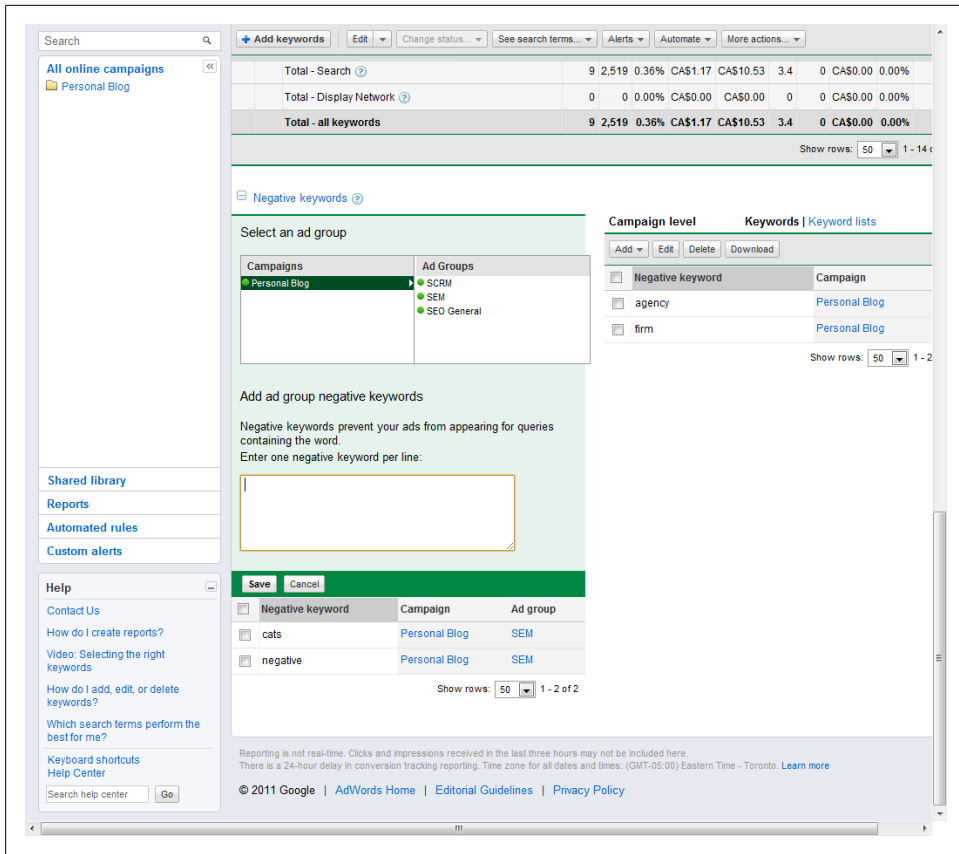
Search

All online campaigns
Personal Blog

+ Add keywords | Edit | Change status... | See search terms... | Alerts | Automate | More actions...

| | | | | | | | | |
|---|---|---|---|---|---|---|---|---|
| Total - Search | 9 | 2,519 | 0.36% | CA$1.17 | CA$10.53 | 3.4 | 0 | CA$0.00 | 0.00% |
| Total - Display Network | 0 | 0 | 0.00% | CA$0.00 | CA$0.00 | 0 | 0 | CA$0.00 | 0.00% |
| Total - all keywords | 9 | 2,519 | 0.36% | CA$1.17 | CA$10.53 | 3.4 | 0 | CA$0.00 | 0.00% |

Show rows: 50 1 - 14 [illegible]

Negative keywords

Select an ad group

| Campaigns | Ad Groups |
|---|---|
| Personal Blog | SCRM |
| | SEM |
| | SEO General |

Add ad group negative keywords

Negative keywords prevent your ads from appearing for queries containing the word.
Enter one negative keyword per line:

Save Cancel

| Negative keyword | Campaign | Ad group |
|---|---|---|
| cats | Personal Blog | SEM |
| negative | Personal Blog | SEM |

Show rows: 50 1 - 2 of 2

Campaign level Keywords | Keyword lists

Add | Edit | Delete | Download

| Negative keyword | Campaign |
|---|---|
| agency | Personal Blog |
| firm | Personal Blog |

Show rows: 50 1 - 2

Shared library
Reports
Automated rules
Custom alerts

Help
Contact Us
How do I create reports?
Video: Selecting the right keywords
How do I add, edit, or delete keywords?
Which search terms perform the best for me?
Keyboard shortcuts
Help Center
Search help center Go

Reporting is not real-time. Clicks and impressions received in the last three hours may not be included here.
There is a 24-hour delay in conversion tracking reporting. Time zone for all dates and times: (GMT-05:00) Eastern Time - Toronto. Learn more

© 2011 Google | AdWords Home | Editorial Guidelines | Privacy Policy